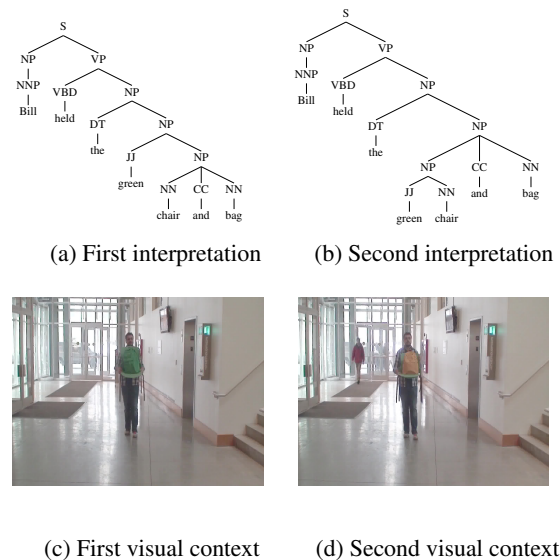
S
NP
NNP
Bill
VP
VBD
held
NP
DT
the
NP
JJ
green
NP
NN
chair
CC
and
NN
bag

(a) First interpretation

S
NP
NNP
Bill
VP
VBD
held
NP
DT
the
NP
NP
JJ
green
NN
chair
CC
and
NN
bag

(b) Second interpretation

(c) First visual context

(d) Second visual context